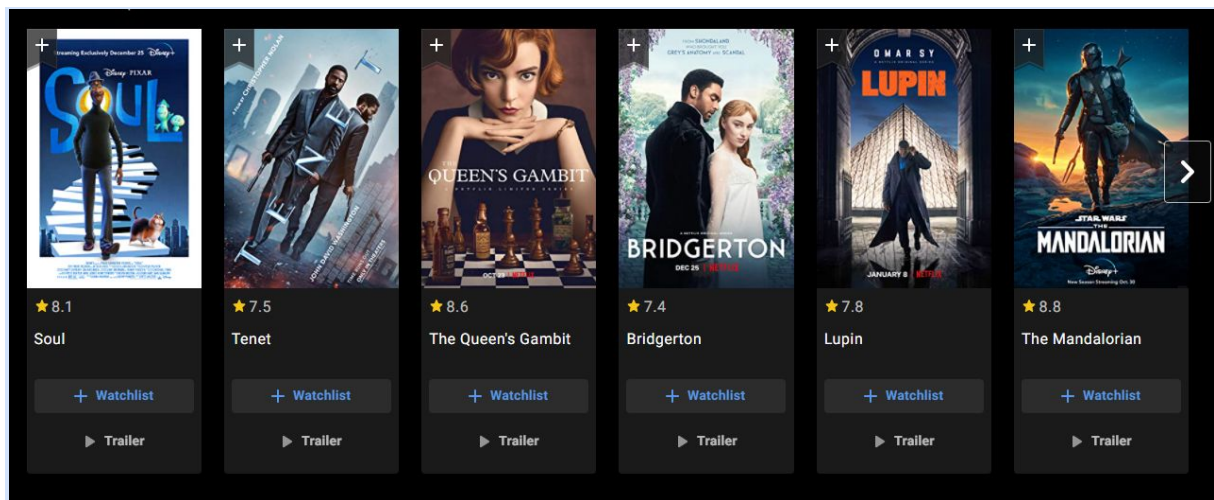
+ Streaming Exclusively December 25 Disney+ Disney PIXAR SOUL

+ CHRISTOPHER NOLAN TENET JOHN DAVID WASHINGTON

+ THE QUEEN'S GAMBIT A NETFLIX LIMITED SERIES OCT 23 NETFLIX

+ BRIDGERTON DEC 25 NETFLIX

+ OMAR SY LUPIN JANUARY 8 NETFLIX

+ STAR WARS THE MANDALORIAN Disney+

★ 8.1
Soul
+ Watchlist
▶ Trailer

★ 7.5
Tenet
+ Watchlist
▶ Trailer

★ 8.6
The Queen's Gambit
+ Watchlist
▶ Trailer

★ 7.4
Bridgerton
+ Watchlist
▶ Trailer

★ 7.8
Lupin
+ Watchlist
▶ Trailer

★ 8.8
The Mandalorian
+ Watchlist
▶ Trailer